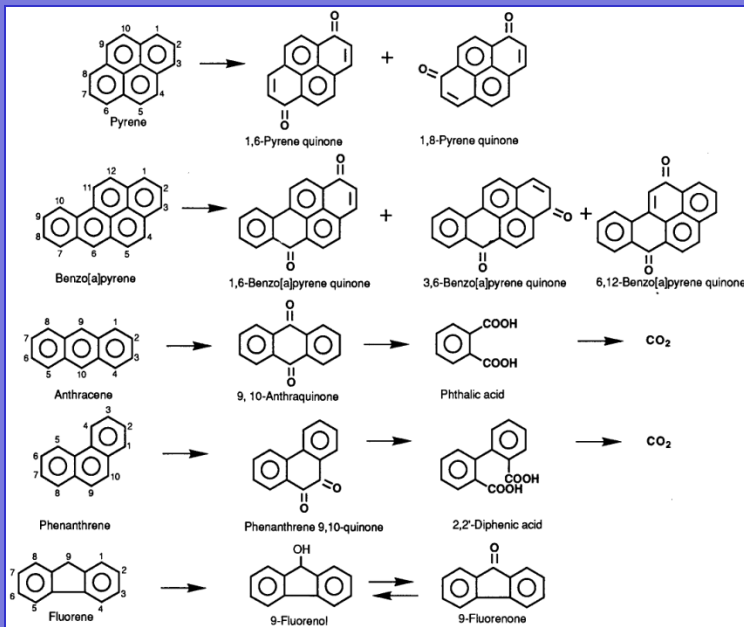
10 1 9 2 3 8 7 4 6 5
Pyrene

O O

+

O O O

1,6-Pyrene quinone

1,8-Pyrene quinone

12 1 11 2 10 3 9 8 4 7 6 5
Benzo[a]pyrene

O O O O O O

+ +

1,6-Benzo[a]pyrene quinone

3,6-Benzo[a]pyrene quinone

6,12-Benzo[a]pyrene quinone

8 9 1 7 2 6 3 5 10 4
Anthracene

O O

9, 10-Anthraquinone

COOH COOH

Phthalic acid

$CO_2$

3 4 2 5 1 6 7 10 8 9
Phenanthrene

O O

Phenanthrene 9,10-quinone

COOH COOH

2,2'-Diphenic acid

$CO_2$

8 9 1 7 2 6 3 5 4
Fluorene

OH

9-Fluorenol

O

9-Fluorenone